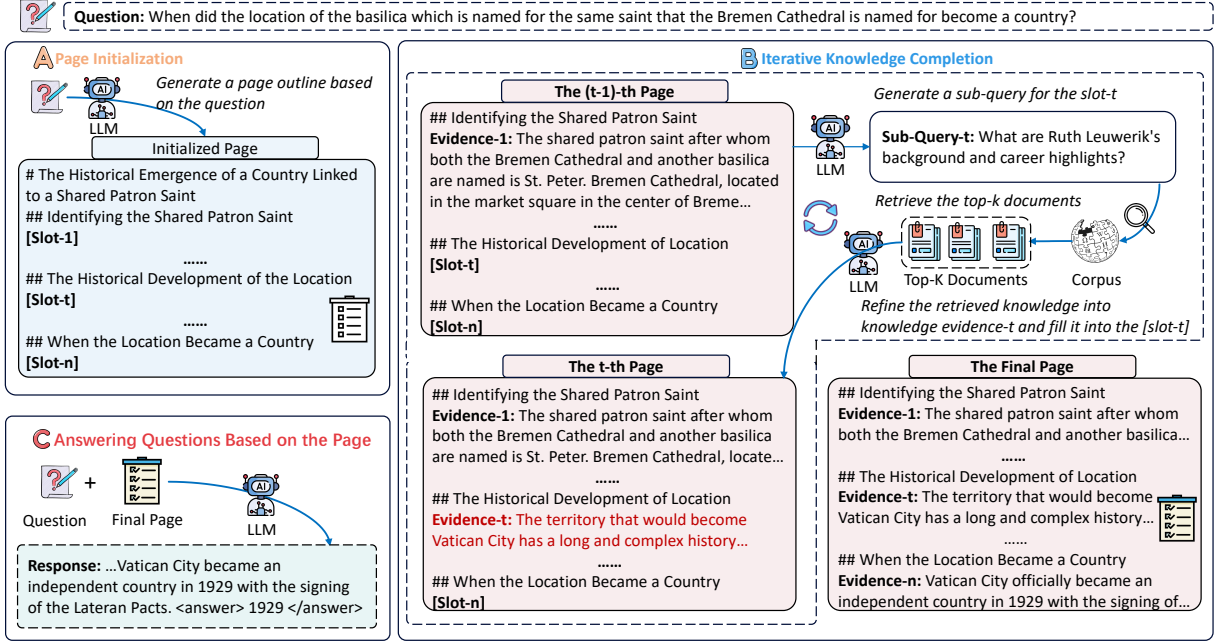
Question: When did the location of the basilica which is named for the same saint that the Bremen Cathedral is named for become a country?

A Page Initialization

Generate a page outline based on the question

AI
LLM

Initialized Page

# The Historical Emergence of a Country Linked to a Shared Patron Saint
## Identifying the Shared Patron Saint
[Slot-1]
......
## The Historical Development of the Location
[Slot-t]
......
## When the Location Became a Country
[Slot-n]

C Answering Questions Based on the Page

Question + Final Page

AI
LLM

Response: ...Vatican City became an independent country in 1929 with the signing of the Lateran Pacts. <answer> 1929 </answer>

B Iterative Knowledge Completion

The (t-1)-th Page

## Identifying the Shared Patron Saint
Evidence-1: The shared patron saint after whom both the Bremen Cathedral and another basilica are named is St. Peter. Bremen Cathedral, located in the market square in the center of Breme...
......
## The Historical Development of Location
[Slot-t]
......
## When the Location Became a Country
[Slot-n]

Generate a sub-query for the slot-t

AI
LLM

Sub-Query-t: What are Ruth Leuwerik's background and career highlights?

Retrieve the top-k documents

AI
LLM

Top-K Documents

Corpus

Refine the retrieved knowledge into knowledge evidence-t and fill it into the [slot-t]

The t-th Page

## Identifying the Shared Patron Saint
Evidence-1: The shared patron saint after whom both the Bremen Cathedral and another basilica are named is St. Peter. Bremen Cathedral, locate...
......
## The Historical Development of Location
Evidence-t: The territory that would become Vatican City has a long and complex history...
......
## When the Location Became a Country
[Slot-n]

The Final Page

## Identifying the Shared Patron Saint
Evidence-1: The shared patron saint after whom both the Bremen Cathedral and another basilica...
......
## The Historical Development of Location
Evidence-t: The territory that would become Vatican City has a long and complex history...
......
## When the Location Became a Country
Evidence-n: Vatican City officially became an independent country in 1929 with the signing of...